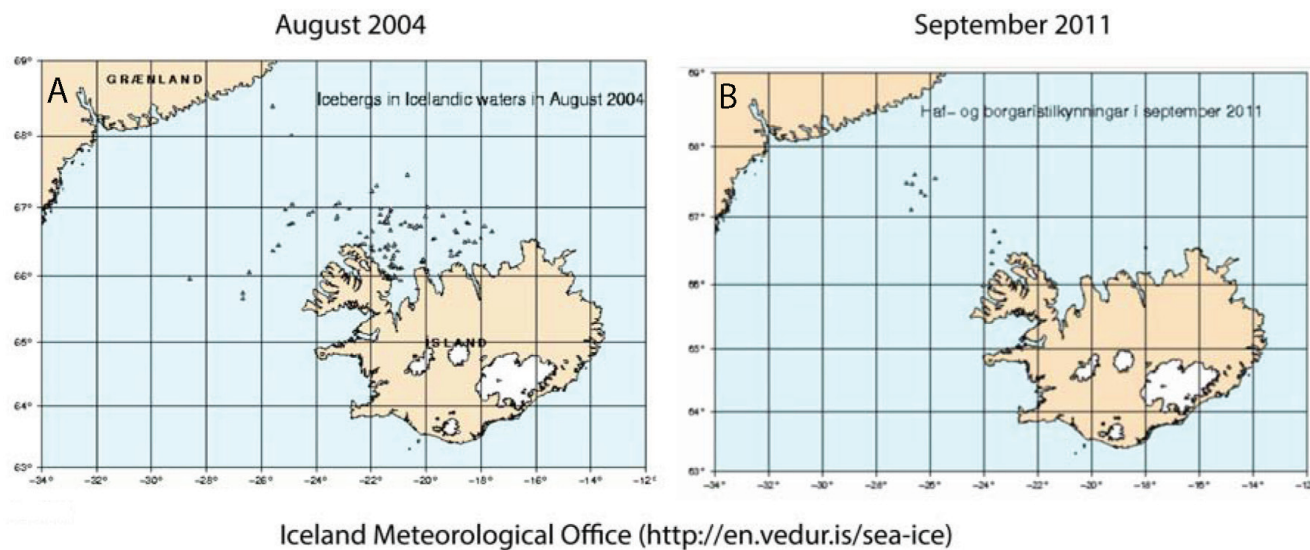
August 2004

A

GRÆNLAND

Icebergs in Icelandic waters in August 2004

ISLAND

69°
68°
67°
66°
65°
64°
63°

-34° -32° -30° -28° -26° -24° -22° -20° -18° -16° -14° -12°

September 2011

B

Haf- og borgarístilkynningar í september 2011

69°
68°
67°
66°
65°
64°
63°

-34° -32° -30° -28° -26° -24° -22° -20° -18° -16° -14° -12°

Iceland Meteorological Office (http://en.vedur.is/sea-ice)